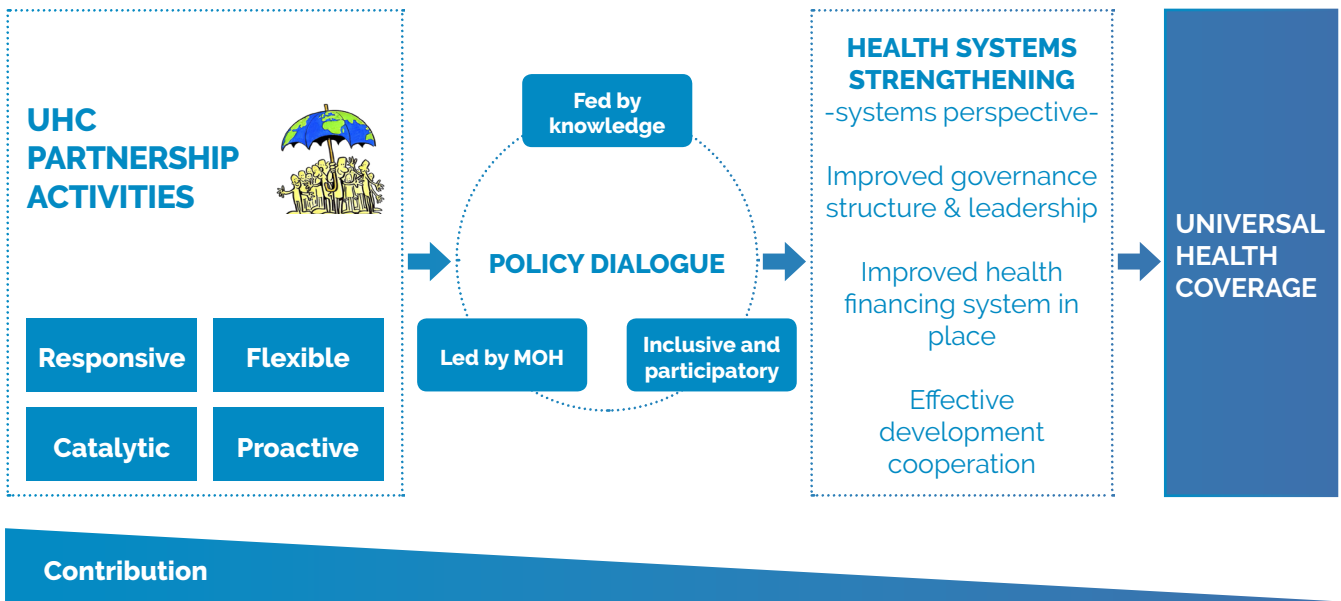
UHC PARTNERSHIP ACTIVITIES

Responsive

Flexible

Catalytic

Proactive

Fed by knowledge

POLICY DIALOGUE

Led by MOH

Inclusive and participatory

HEALTH SYSTEMS STRENGTHENING
-systems perspective-

Improved governance structure & leadership

Improved health financing system in place

Effective development cooperation

UNIVERSAL HEALTH COVERAGE

Contribution